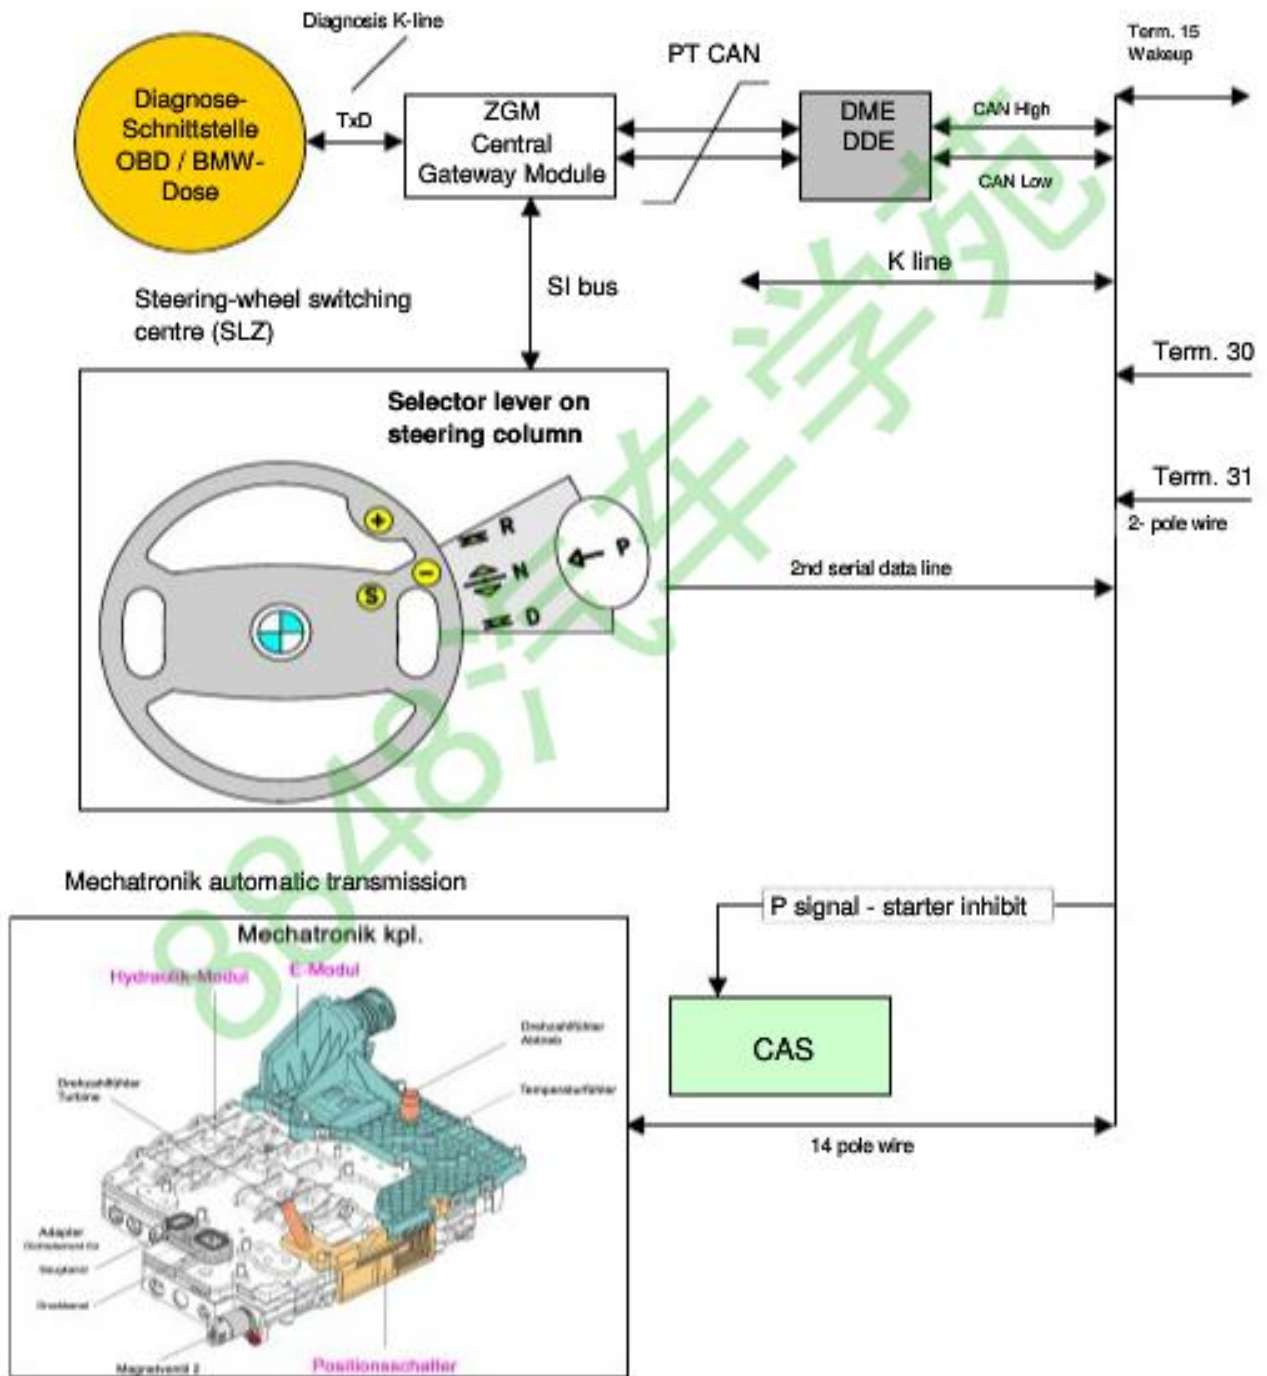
Diagnosis K-line

Diagnose-Schnittstelle OBD / BMW-Dose

TxD

ZGM Central Gateway Module

PT CAN

DME DDE

CAN High

CAN Low

Term. 15 Wakeup

K line

SI bus

Steering-wheel switching centre (SLZ)

Term. 30

Selector lever on steering column

Term. 31

2- pole wire

R

N

D

P

S

2nd serial data line

Mechatronik automatic transmission

Mechatronik kpl.

Hydraulik-Modul

E-Modul

Drehzahlfühler Abtrieb

Drehzahlfühler Turbine

Temperaturfühler

Adapter

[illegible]

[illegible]

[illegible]

Magnetventil 2

Positionsschalter

P signal - starter inhibit

CAS

14 pole wire

8848汽车学苑